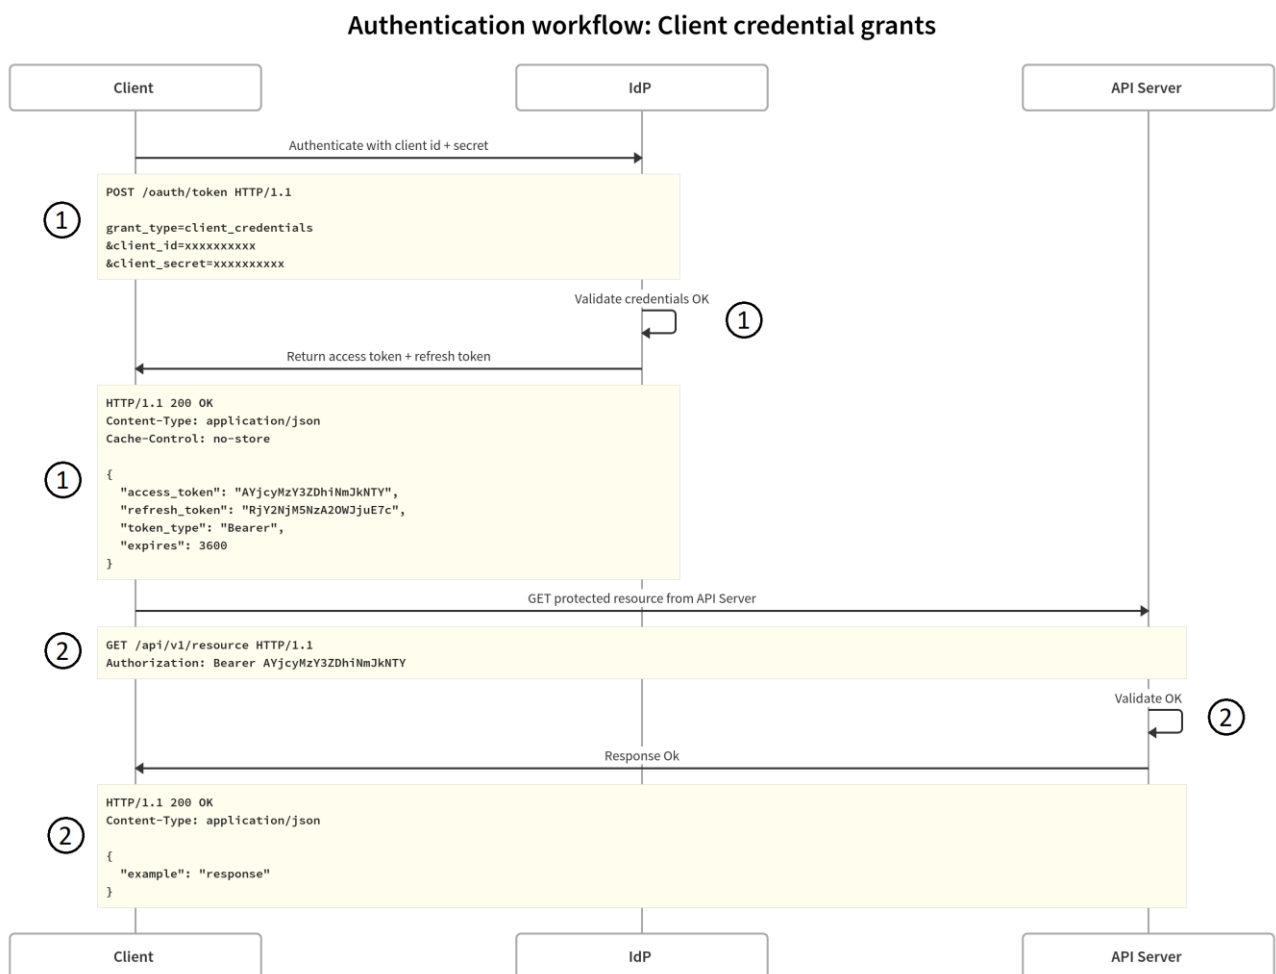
Authentication workflow: Client credential grants

Client

IdP

API Server

Authenticate with client id + secret

1

POST /oauth/token HTTP/1.1

grant_type=client_credentials
&client_id=xxxxxxxxxx
&client_secret=xxxxxxxxxx

Validate credentials OK

1

Return access token + refresh token

1

HTTP/1.1 200 OK
Content-Type: application/json
Cache-Control: no-store

{
"access_token": "AYjcyMzY3ZDhiNmJkNTY",
"refresh_token": "RjY2NjM5NzA2OWJjuE7c",
"token_type": "Bearer",
"expires": 3600
}

GET protected resource from API Server

2

GET /api/v1/resource HTTP/1.1
Authorization: Bearer AYjcyMzY3ZDhiNmJkNTY

Validate OK

2

Response Ok

2

HTTP/1.1 200 OK
Content-Type: application/json

{
"example": "response"
}

Client

IdP

API Server